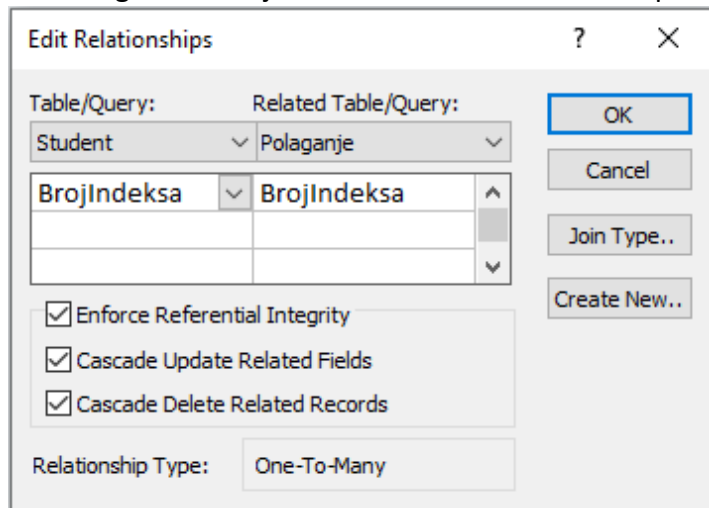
Edit Relationships

?

×

Table/Query:

Related Table/Query:

Student

Polaganje

BrojIndeksa

BrojIndeksa

OK

Cancel

Join Type..

Create New..

Enforce Referential Integrity

Cascade Update Related Fields

Cascade Delete Related Records

Relationship Type:

One-To-Many